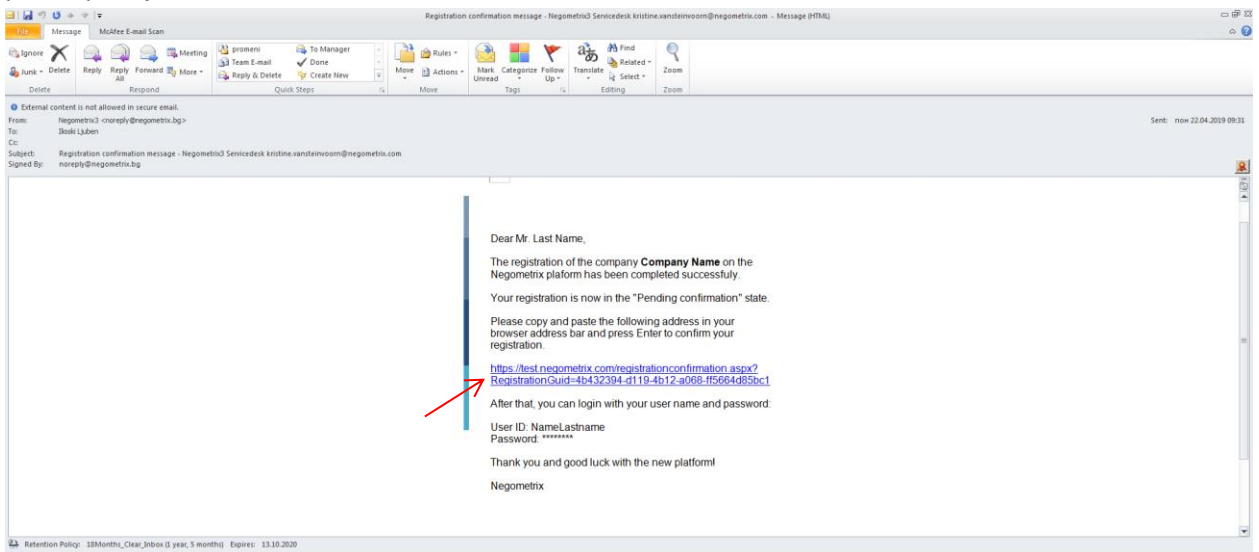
Registration confirmation message - Negometrix3 Servicedesk kristine.vansteinvoorn@negometrix.com - Message (HTML)

File Message McAfee E-mail Scan

Ignore Delete Reply Reply All Forward Meeting More Junk
Delete Respond
promeni Team E-mail Reply & Delete To Manager Done Create New
Quick Steps
Move Rules Actions
Move
Mark Unread Categorize Follow Up
Tags
Translate Find Related Select
Editing
Zoom
Zoom

External content is not allowed in secure email.
From: Negometrix3 <noreply@negometrix.bg>
To: Ilioski Ljuben
Cc:
Subject: Registration confirmation message - Negometrix3 Servicedesk kristine.vansteinvoorn@negometrix.com
Signed By: noreply@negometrix.bg

Sent: пон 22.04.2019 09:31

Dear Mr. Last Name,

The registration of the company **Company Name** on the Negometrix plaform has been completed successfuly.

Your registration is now in the "Pending confirmation" state.

Please copy and paste the following address in your browser address bar and press Enter to confirm your registration.

https://test.negometrix.com/registrationconfirmation.aspx?RegistrationGuid=4b432394-d119-4b12-a068-ff5664d85bc1

After that, you can login with your user name and password:

User ID: NameLastname
Password: ********

Thank you and good luck with the new platform!

Negometrix

Retention Policy: 18Months_Clear_Inbox (1 year, 5 months) Expires: 13.10.2020